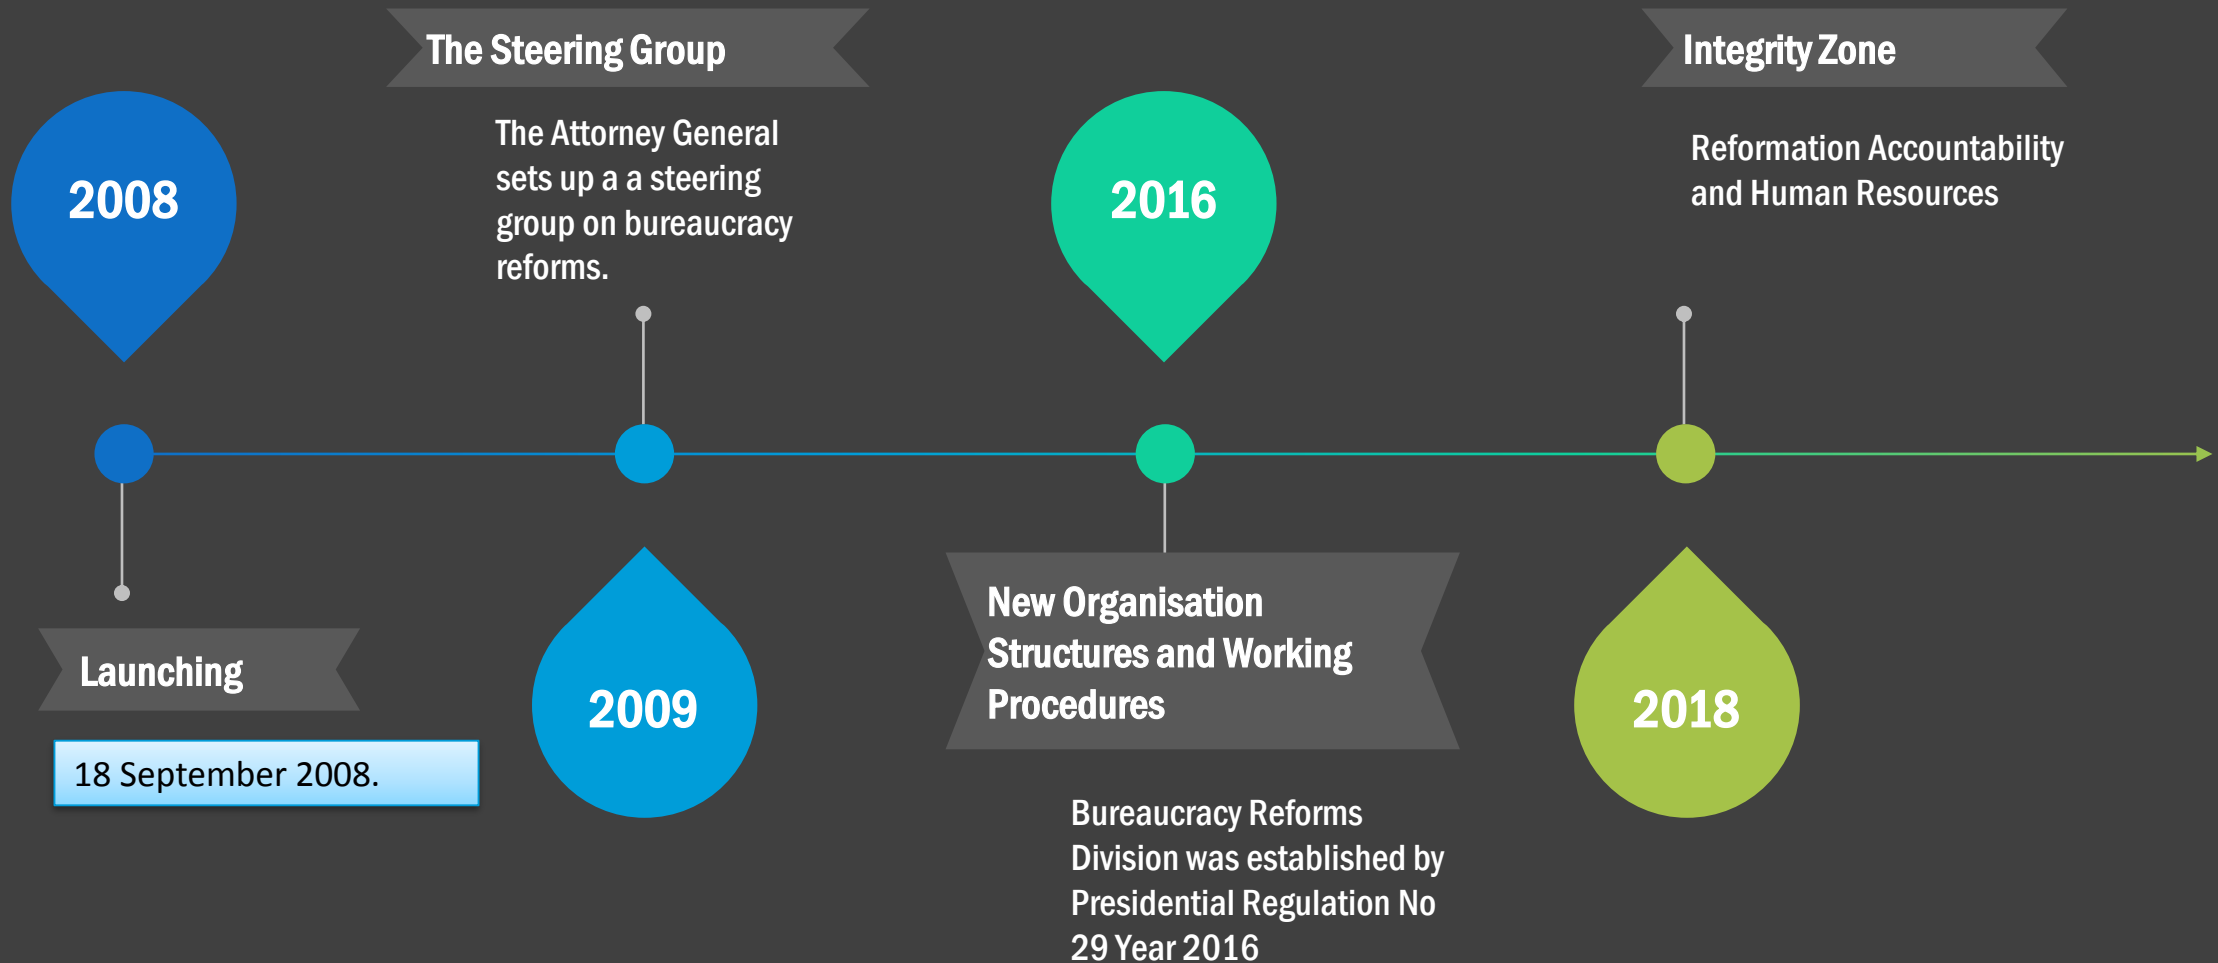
The Steering Group

Integrity Zone

2008

The Attorney General sets up a a steering group on bureaucracy reforms.

2016

Reformation Accountability and Human Resources

Launching

18 September 2008.

2009

New Organisation Structures and Working Procedures

2018

Bureaucracy Reforms Division was established by Presidential Regulation No 29 Year 2016